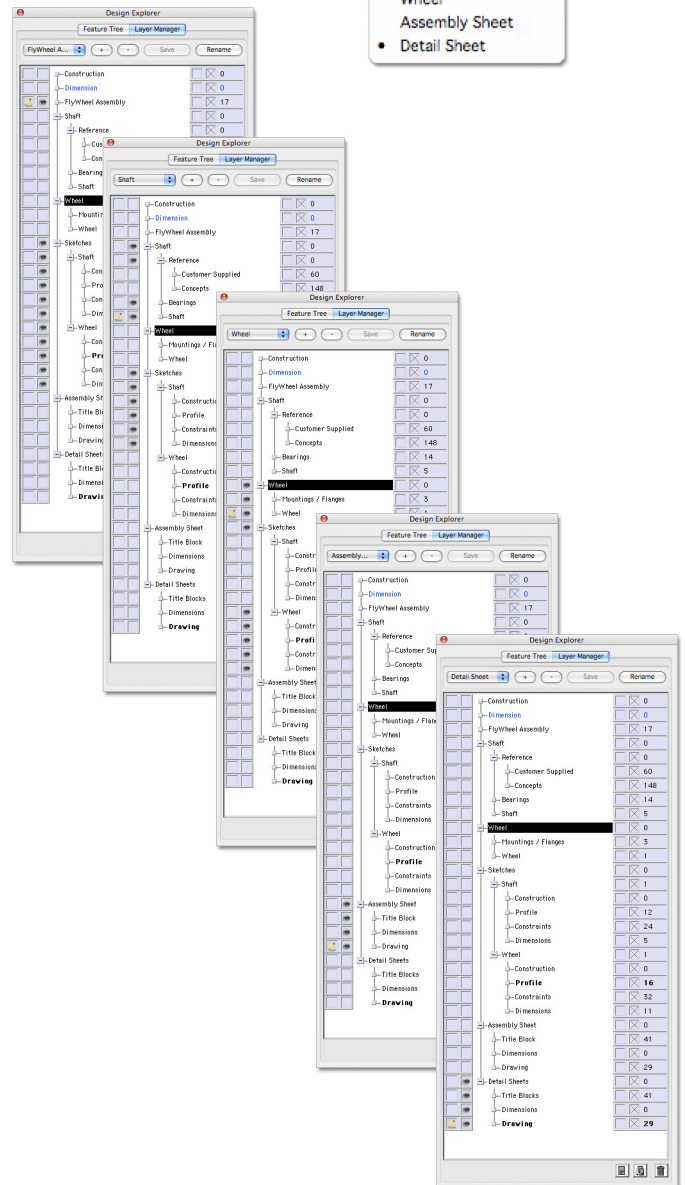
Wheel
Assembly Sheet
• Detail Sheet

Design Explorer
Feature Tree | Layer Manager
FlyWheel A... | + | - | Save | Rename
Construction 0
Dimension 0
FlyWheel Assembly 17
Shaft 0
Reference 0
Cus
Con
Bearing
Shaft
Wheel
Mountin
Wheel
Sketches
Shaft
Con
Profi
Con
Dim
Wheel
Con
Prof
Con
Dim
Assembly Sh
Title Blo
Dimensi
Drawing
Detail Sheets
Title Blo
Dimensi
Drawin

Design Explorer
Feature Tree | Layer Manager
Shaft | + | - | Save | Rename
Construction 0
Dimension 0
FlyWheel Assembly 17
Shaft 0
Reference 0
Customer Supplied 60
Concepts 148
Bearings
Shaft
Wheel
Mountings / Fl
Wheel
Sketches
Shaft
Constructio
Profile
Constraints
Dimension
Wheel
Constructio
Profile
Constraints
Dimensions
Assembly Sheet
Title Block
Dimensions
Drawing
Detail Sheets
Title Blocks
Dimensions
Drawing

Design Explorer
Feature Tree | Layer Manager
Wheel | + | - | Save | Rename
Construction 0
Dimension 0
FlyWheel Assembly 17
Shaft 0
Reference 0
Customer Supplied 60
Concepts 148
Bearings 14
Shaft 5
Wheel 0
Mountings / Flanges 3
Wheel 1
Sketches
Shaft
Constr
Profile
Constr
Dimen
Wheel
Constr
Profi
Constr
Dimen
Assembly Sheet
Title Block
Dimensi
Drawing
Detail Sheets
Title Block
Dimensi
Drawing

Design Explorer
Feature Tree | Layer Manager
Assembly... | + | - | Save | Rename
Construction 0
Dimension 0
FlyWheel Assembly 17
Shaft 0
Reference
Customer Sup
Concepts
Bearings
Shaft
Wheel
Mountings / Flang
Wheel
Sketches
Shaft
Construction
Profile
Constraints
Dimensions
Wheel
Construction
Profile
Constraints
Dimensions
Assembly Sheet
Title Block
Dimensions
Drawing
Detail Sheets
Title Blocks
Dimensions
Drawing

Design Explorer
Feature Tree | Layer Manager
Detail Sheet | + | - | Save | Rename
Construction 0
Dimension 0
FlyWheel Assembly 17
Shaft 0
Reference 0
Customer Supplied 60
Concepts 148
Bearings 14
Shaft 5
Wheel 0
Mountings / Flanges 3
Wheel 1
Sketches 0
Shaft 1
Construction 0
Profile 12
Constraints 24
Dimensions 5
Wheel 1
Construction 0
Profile 16
Constraints 32
Dimensions 11
Assembly Sheet 0
Title Block 41
Dimensions 0
Drawing 29
Detail Sheets 0
Title Blocks 41
Dimensions 0
Drawing 29